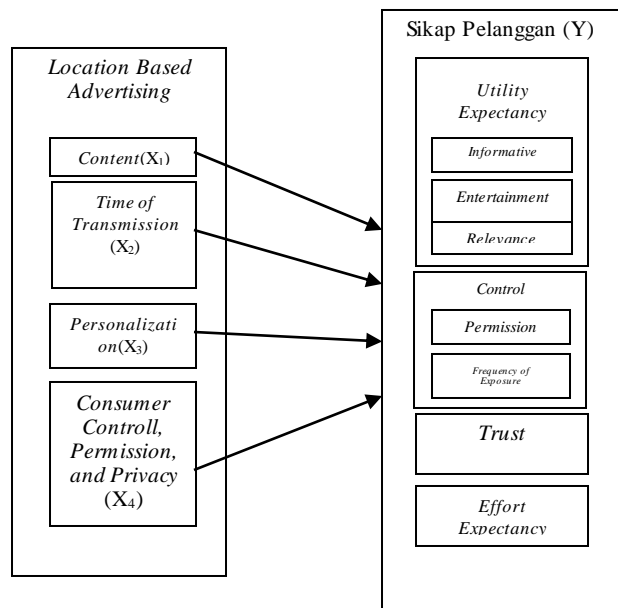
Location Based Advertising

Content($X_1$)

Time of Transmission ($X_2$)

Personalizati on($X_3$)

Consumer Controll, Permission, and Privacy ($X_4$)

Sikap Pelanggan (Y)

Utility Expectancy

Informative

Entertainment

Relevance

Control

Permission

Frequency of Exposure

Trust

Effort Expectancy